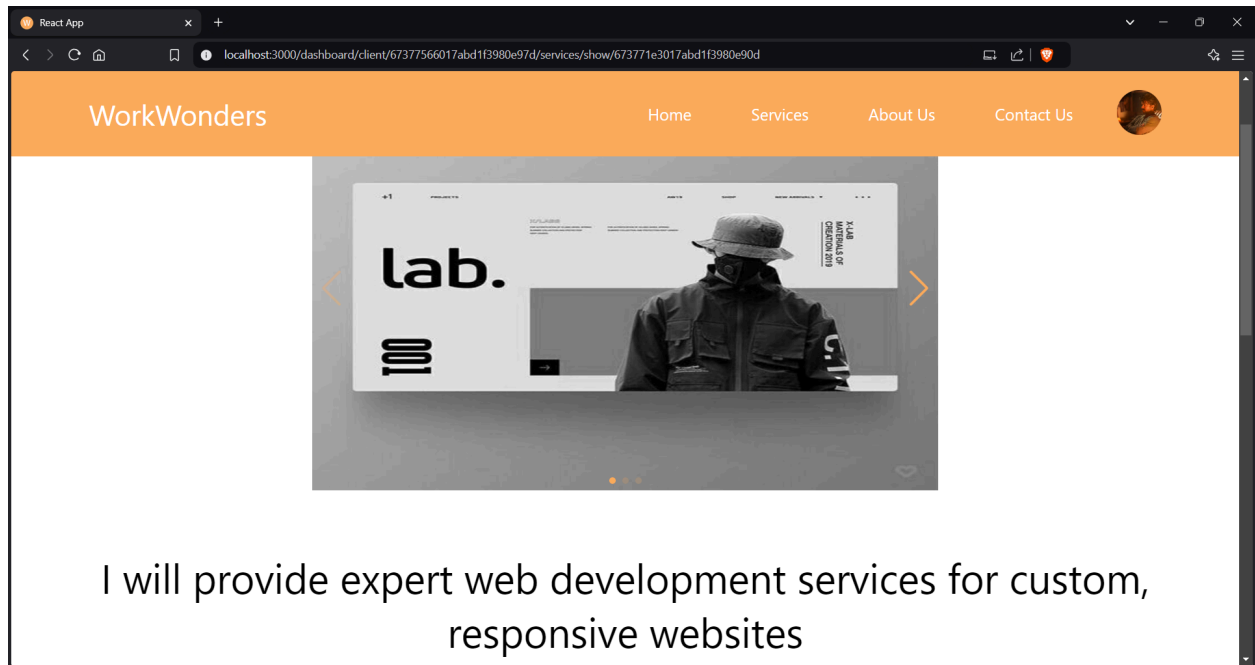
React App

localhost:3000/dashboard/client/67377566017abd1f3980e97d/services/show/673771e3017abd1f3980e90d

WorkWonders

Home Services About Us Contact Us

+1 PROJECTS

X-LAB MATERIALS OF CREATION 2019

lab.

001

I will provide expert web development services for custom, responsive websites